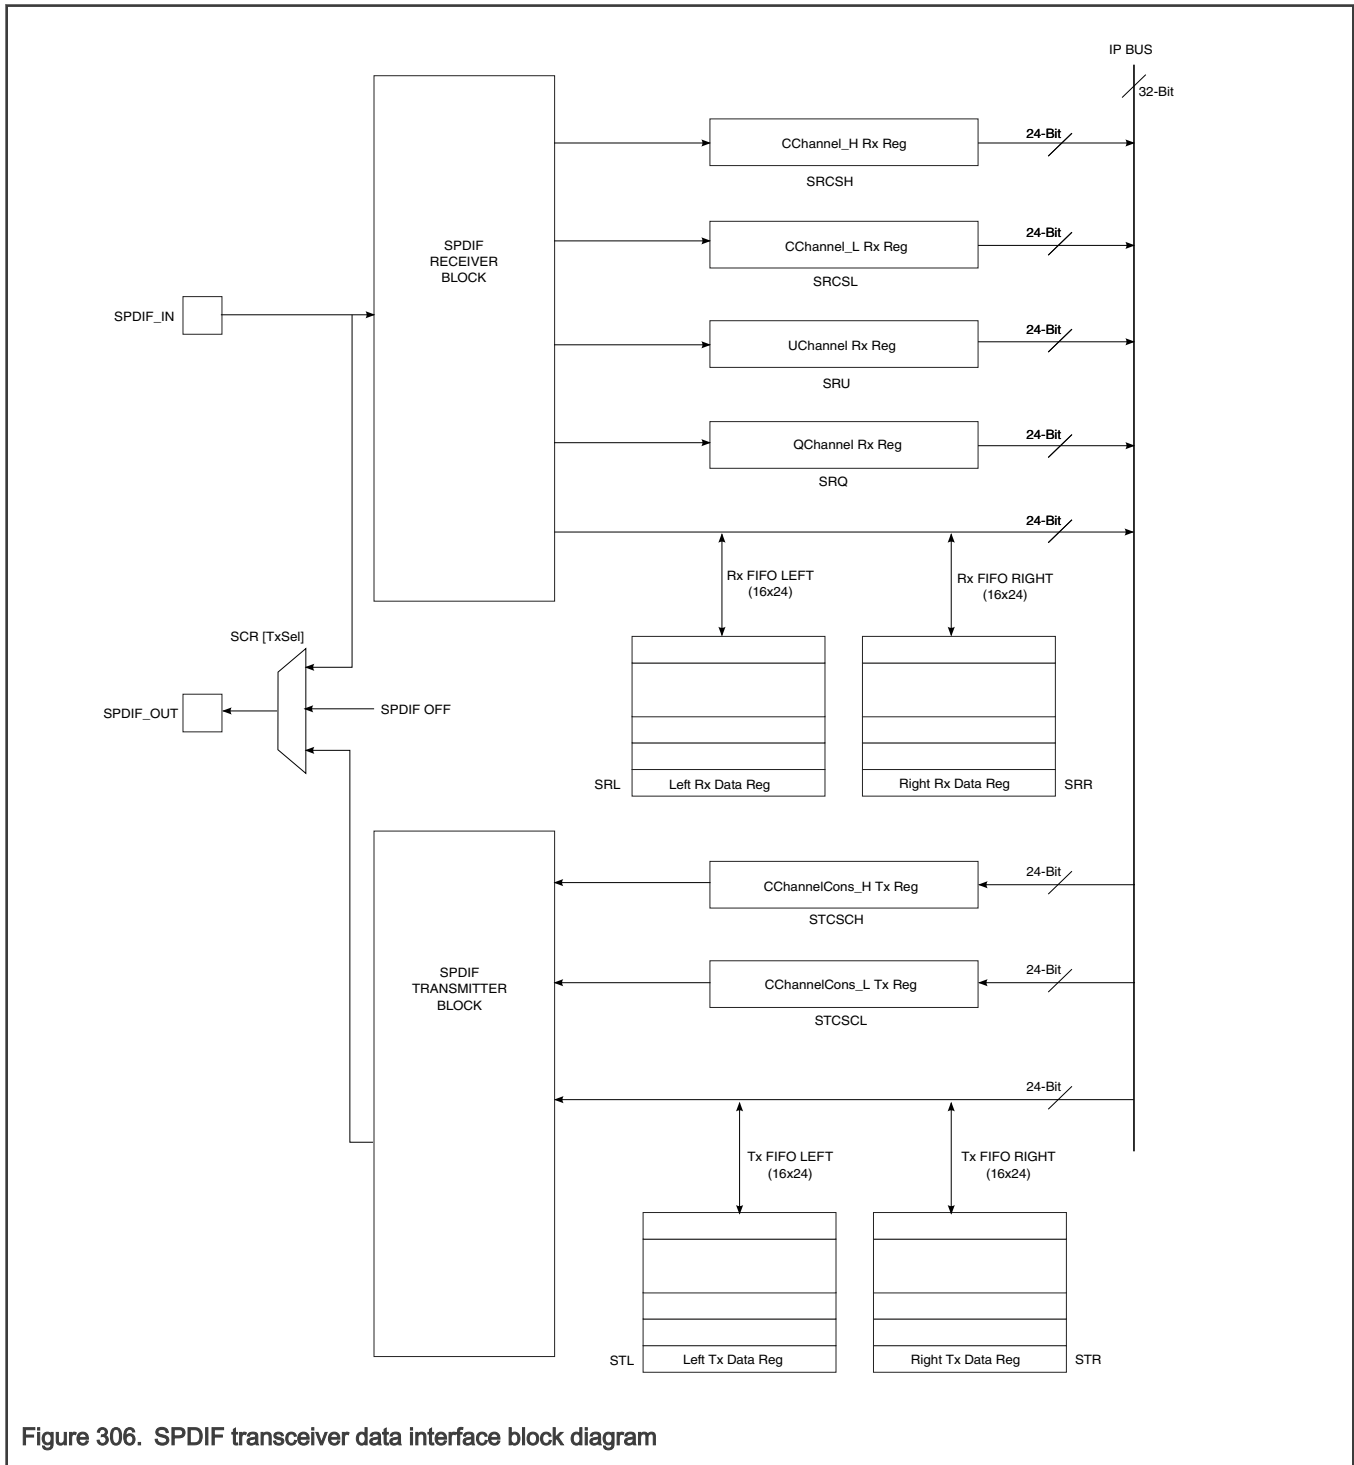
IP BUS

32-Bit

SPDIF RECEIVER BLOCK

CChannel_H Rx Reg

SRCSH

24-Bit

CChannel_L Rx Reg

SRCSL

24-Bit

SPDIF_IN

UChannel Rx Reg

SRU

24-Bit

QChannel Rx Reg

SRQ

24-Bit

24-Bit

Rx FIFO LEFT (16x24)

Rx FIFO RIGHT (16x24)

SCR [TxSel]

SPDIF_OUT

SPDIF OFF

SRL

Left Rx Data Reg

Right Rx Data Reg

SRR

SPDIF TRANSMITTER BLOCK

CChannelCons_H Tx Reg

STCSCH

24-Bit

CChannelCons_L Tx Reg

STCSCL

24-Bit

24-Bit

Tx FIFO LEFT (16x24)

Tx FIFO RIGHT (16x24)

STL

Left Tx Data Reg

Right Tx Data Reg

STR

Figure 306. SPDIF transceiver data interface block diagram